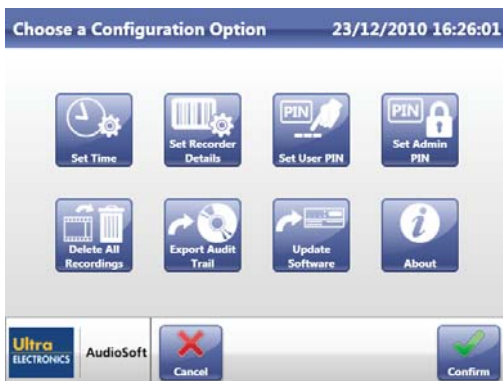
Choose a Configuration Option 23/12/2010 16:26:01

Set Time

Set Recorder Details

PIN
Set User PIN

PIN
Set Admin PIN

Delete All Recordings

Export Audit Trail

Update Software

i
About

Ultra ELECTRONICS

AudioSoft

Cancel

Confirm